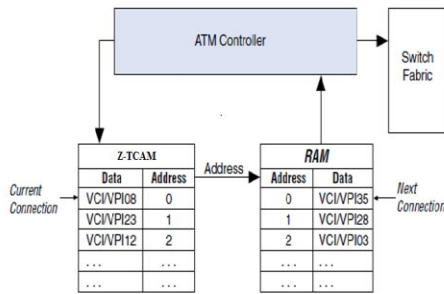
ATM Controller

Switch Fabric

Current Connection

| Z-TCAM | |
|---|---|
| Data | Address |
| VCI/VPI08 | 0 |
| VCI/VPI23 | 1 |
| VCI/VPI12 | 2 |
| ... | ... |
| ... | ... |

Address

| RAM | |
|---|---|
| Address | Data |
| 0 | VCI/VPI35 |
| 1 | VCI/VPI28 |
| 2 | VCI/VPI03 |
| ... | ... |
| ... | ... |

Next Connection